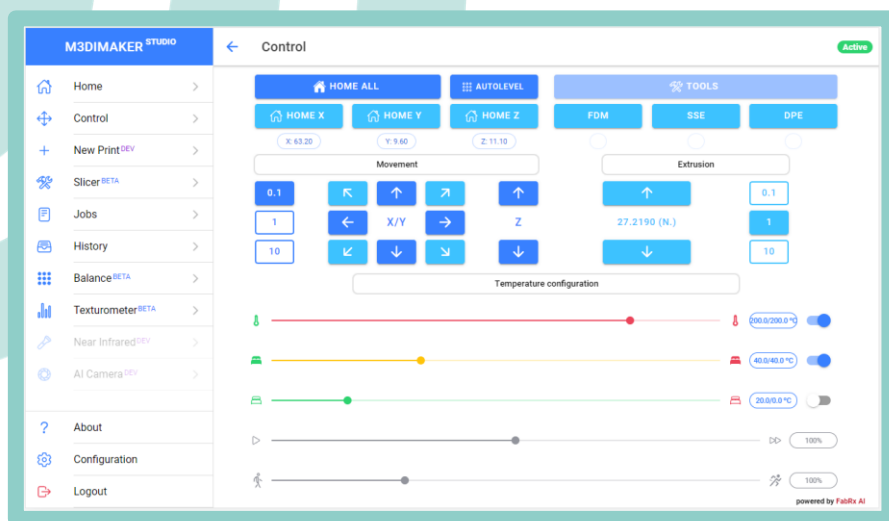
M3DIMAKER STUDIO

Home
Control
New Print DEV
Slicer BETA
Jobs
History
Balance BETA
Texturometer BETA
Near Infrared DEV
AI Camera DEV

About
Configuration
Logout

Control

Active

HOME ALL
AUTOLEVEL
TOOLS
HOME X
HOME Y
HOME Z
FDM
SSE
DPE

X: 63.20
Y: 9.60
Z: 11.10

Movement
Extrusion

0.1
1
10
X/Y
Z
27.2190 (N.)
0.1
1
10

Temperature configuration

200.0/200.0 ºC
40.0/40.0 ºC
20.0/0.0 ºC
100%
100%

powered by FabRx AI